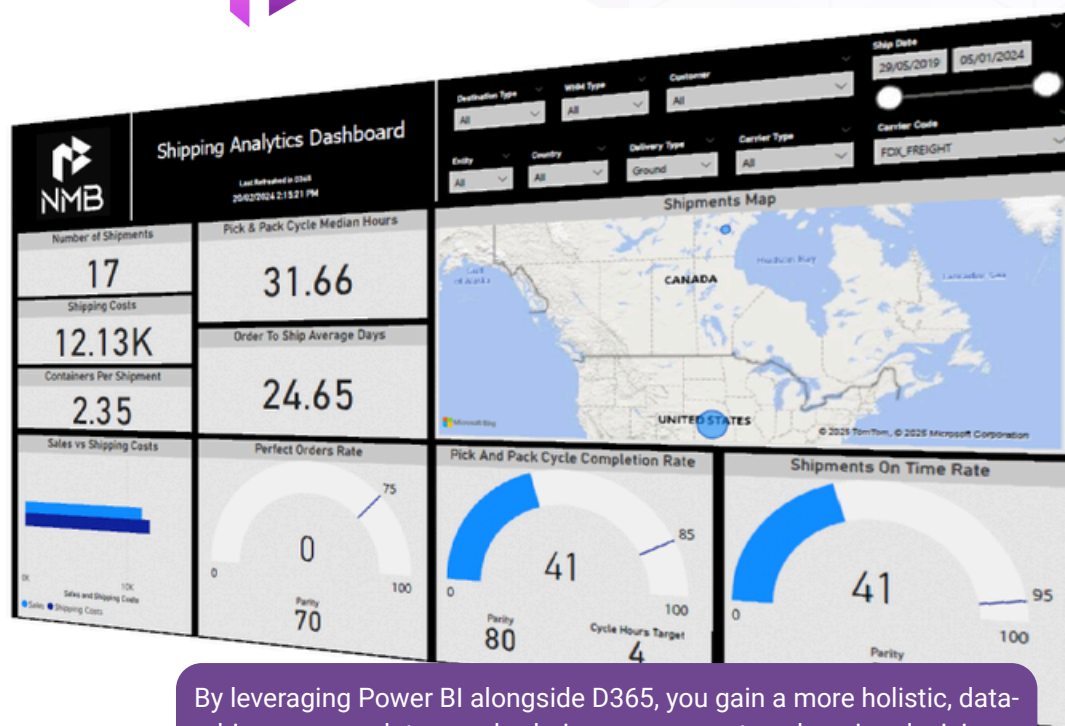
NMB

Shipping Analytics Dashboard

Last Refreshed in D365
20/02/2024 2:15:21 PM

Destination Type
All

WHM Type
All

Customer
All

Ship Date
29/05/2019
05/01/2024

Entity
All

Country
All

Delivery Type
Ground

Carrier Type
All

Carrier Code
FDX_FREIGHT

Number of Shipments
17

Pick & Pack Cycle Median Hours
31.66

Shipments Map

CANADA

Hudson Bay

UNITED STATES

Microsoft Bing

© 2025 TomTom, © 2025 Microsoft Corporation

Shipping Costs
12.13K

Order To Ship Average Days
24.65

Containers Per Shipment
2.35

Sales vs Shipping Costs

0K
10K
Sales and Shipping Costs
Sales
Shipping Costs

Perfect Orders Rate
0
75
0
100
Parity
70

Pick And Pack Cycle Completion Rate
41
85
0
100
Parity
80
Cycle Hours Target
4

Shipments On Time Rate
41
95
0
100
Parity

By leveraging Power BI alongside D365, you gain a more holistic, data-
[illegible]